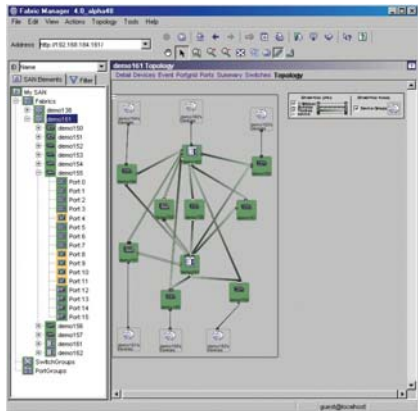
Fabric Manager 4.0_alpha40

File Edit View Actions Topology Tools Help

Address http://192.168.164.161/

Name

SAN Elements Filter

My SAN
Fabrics
demo138
demo161
demo150
demo151
demo152
demo153
demo154
demo155
Port 0
Port 1
Port 2
Port 3
Port 4
Port 5
Port 6
Port 7
Port 8
Port 9
Port 10
Port 11
Port 12
Port 13
Port 14
Port 15
demo156
demo157
demo161
demo162
SwitchGroups
PortGroups

demo161 Topology

Detail Devices Event Portgrid Ports Summary Switches Topology

guest@localhost